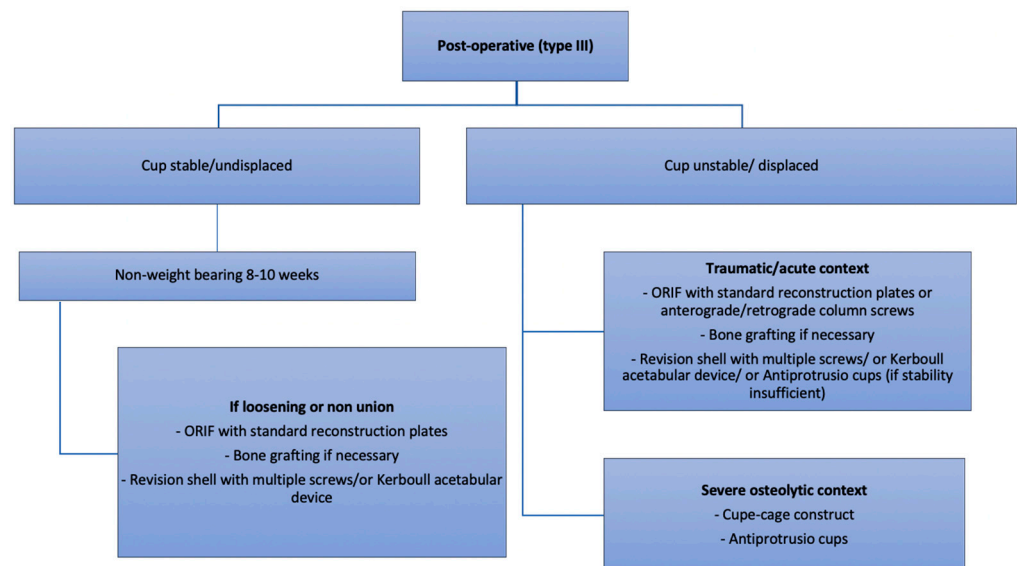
Post-operative (type III)

Cup stable/undisplaced

Cup unstable/ displaced

Non-weight bearing 8-10 weeks

If loosening or non union
- ORIF with standard reconstruction plates
- Bone grafting if necessary
- Revision shell with multiple screws/or Kerboull acetabular device

Traumatic/acute context
- ORIF with standard reconstruction plates or anterograde/retrograde column screws
- Bone grafting if necessary
- Revision shell with multiple screws/ or Kerboull acetabular device/ or Antiprotrusio cups (if stability insufficient)

Severe osteolytic context
- Cupe-cage construct
- Antiprotrusio cups